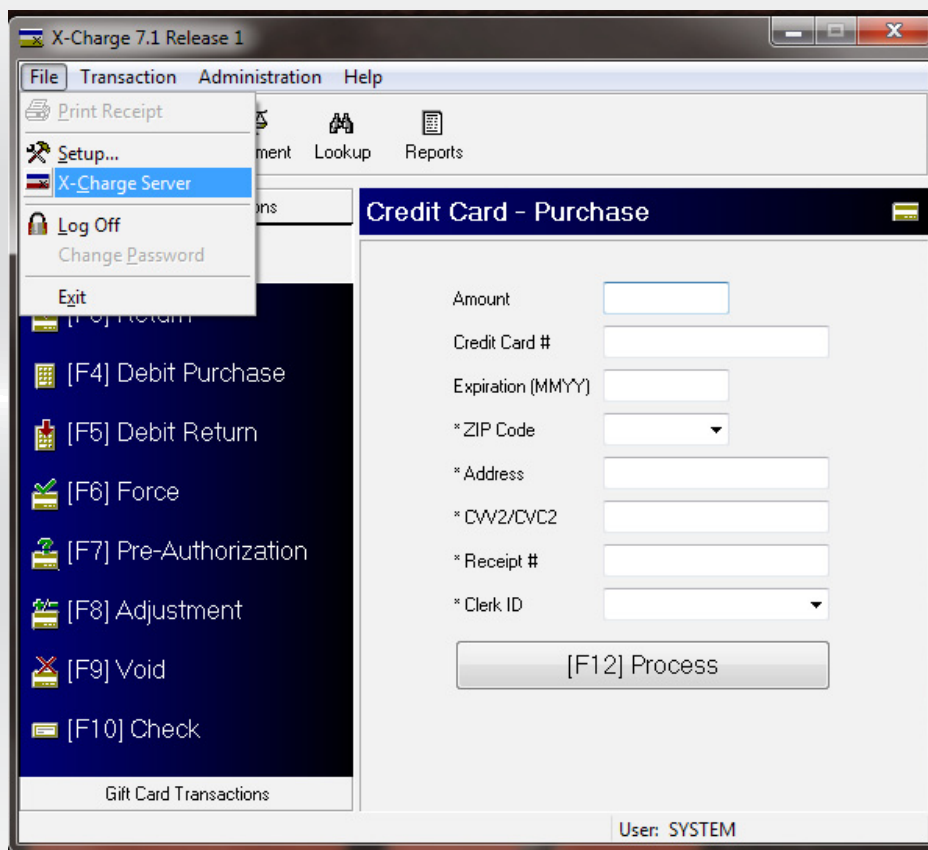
X-Charge 7.1 Release 1

File Transaction Administration Help

Print Receipt
Setup...
X-Charge Server
Log Off
Change Password
Exit

ment Lookup Reports

ons

Credit Card - Purchase

Amount
Credit Card #
Expiration (MMYY)
* ZIP Code
* Address
* CVV2/CVC2
* Receipt #
* Clerk ID

[F12] Process

[F3] Return
[F4] Debit Purchase
[F5] Debit Return
[F6] Force
[F7] Pre-Authorization
[F8] Adjustment
[F9] Void
[F10] Check

Gift Card Transactions

User: SYSTEM